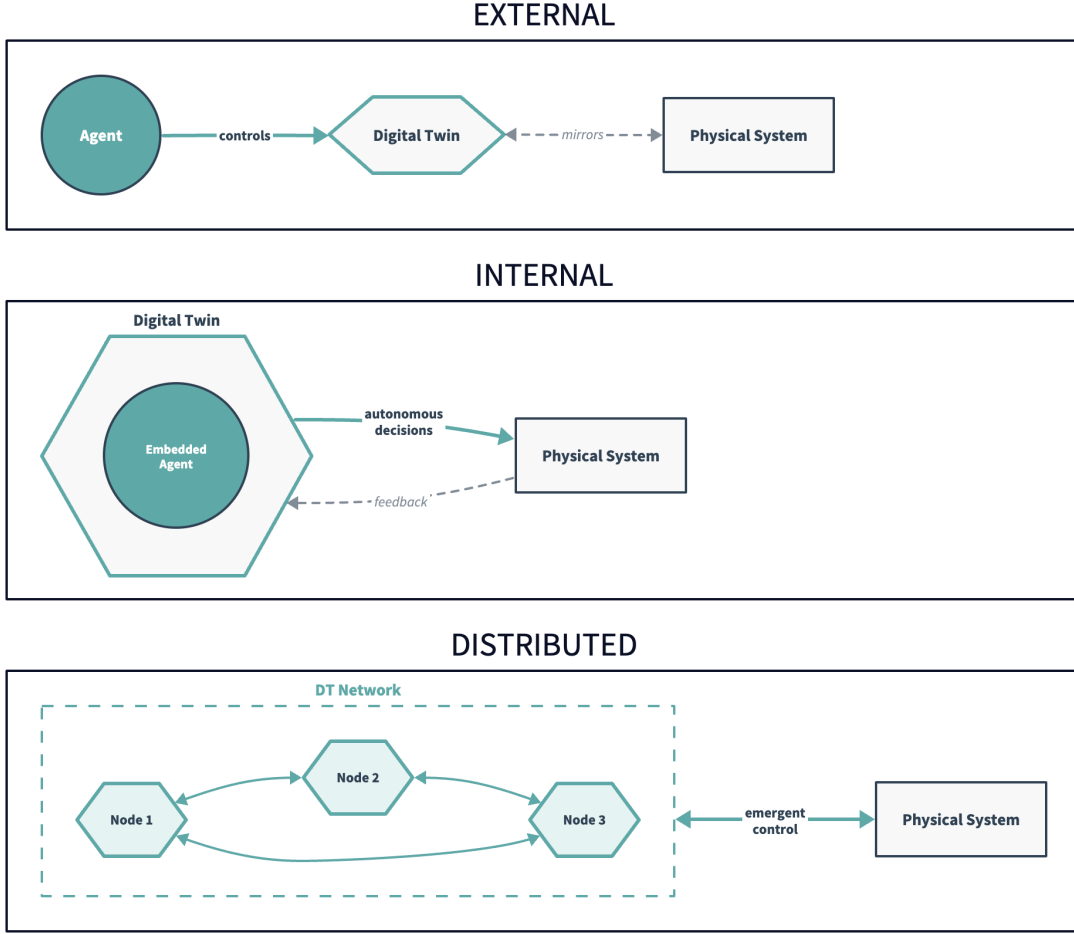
EXTERNAL

Agent

controls

Digital Twin

mirrors

Physical System

INTERNAL

Digital Twin

Embedded Agent

autonomous decisions

Physical System

feedback

DISTRIBUTED

DT Network

Node 2

Node 1

Node 3

emergent control

Physical System